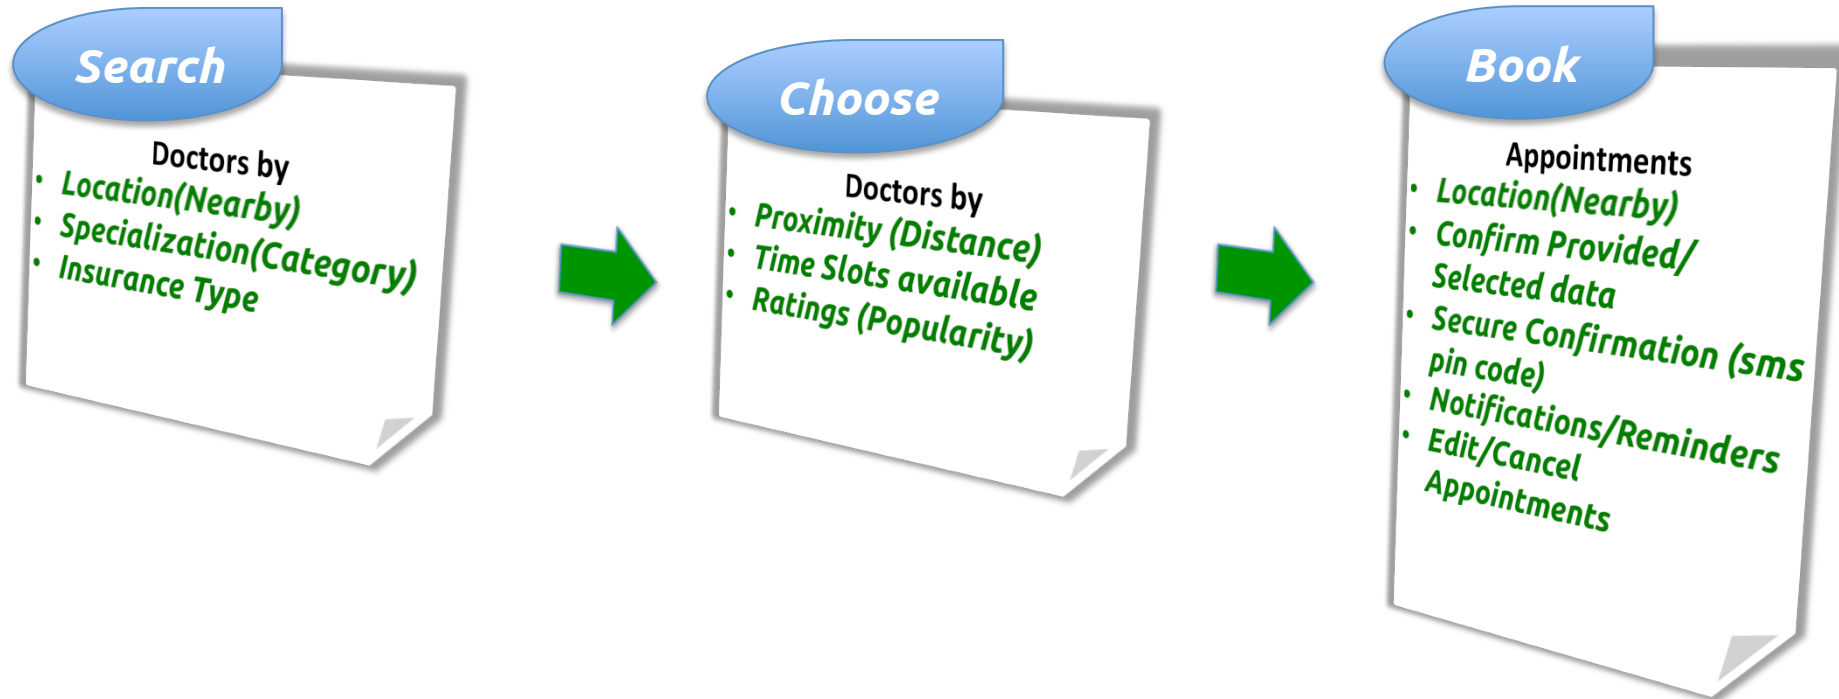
Search

Doctors by
- Location(Nearby)
- Specialization(Category)
- Insurance Type

Choose

Doctors by
- Proximity (Distance)
- Time Slots available
- Ratings (Popularity)

Book

Appointments
- Location(Nearby)
- Confirm Provided/ Selected data
- Secure Confirmation (sms pin code)
- Notifications/Reminders
- Edit/Cancel Appointments